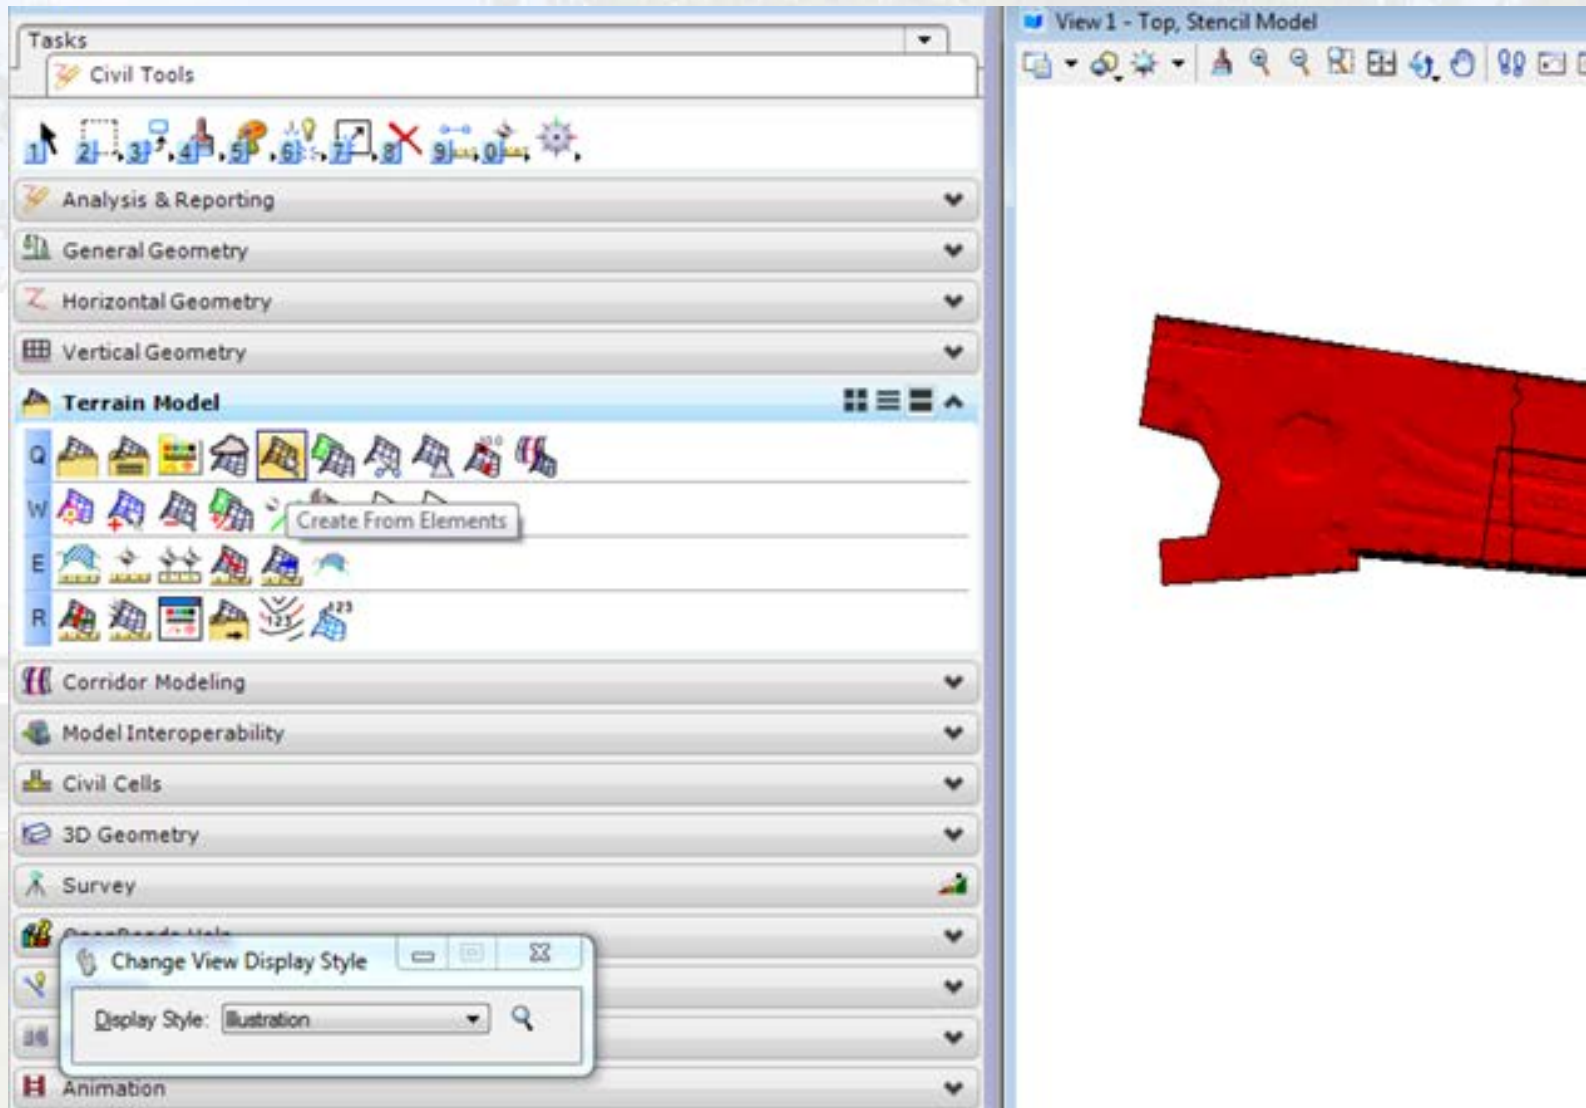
Tasks
Civil Tools
1 2 3 4 5 6 7 8 9 0
Analysis & Reporting
General Geometry
Horizontal Geometry
Vertical Geometry
Terrain Model
Q
W
Create From Elements
E
R
Corridor Modeling
Model Interoperability
Civil Cells
3D Geometry
Survey
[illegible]
Change View Display Style
Display Style: Illustration
Animation
View 1 - Top, Stencil Model